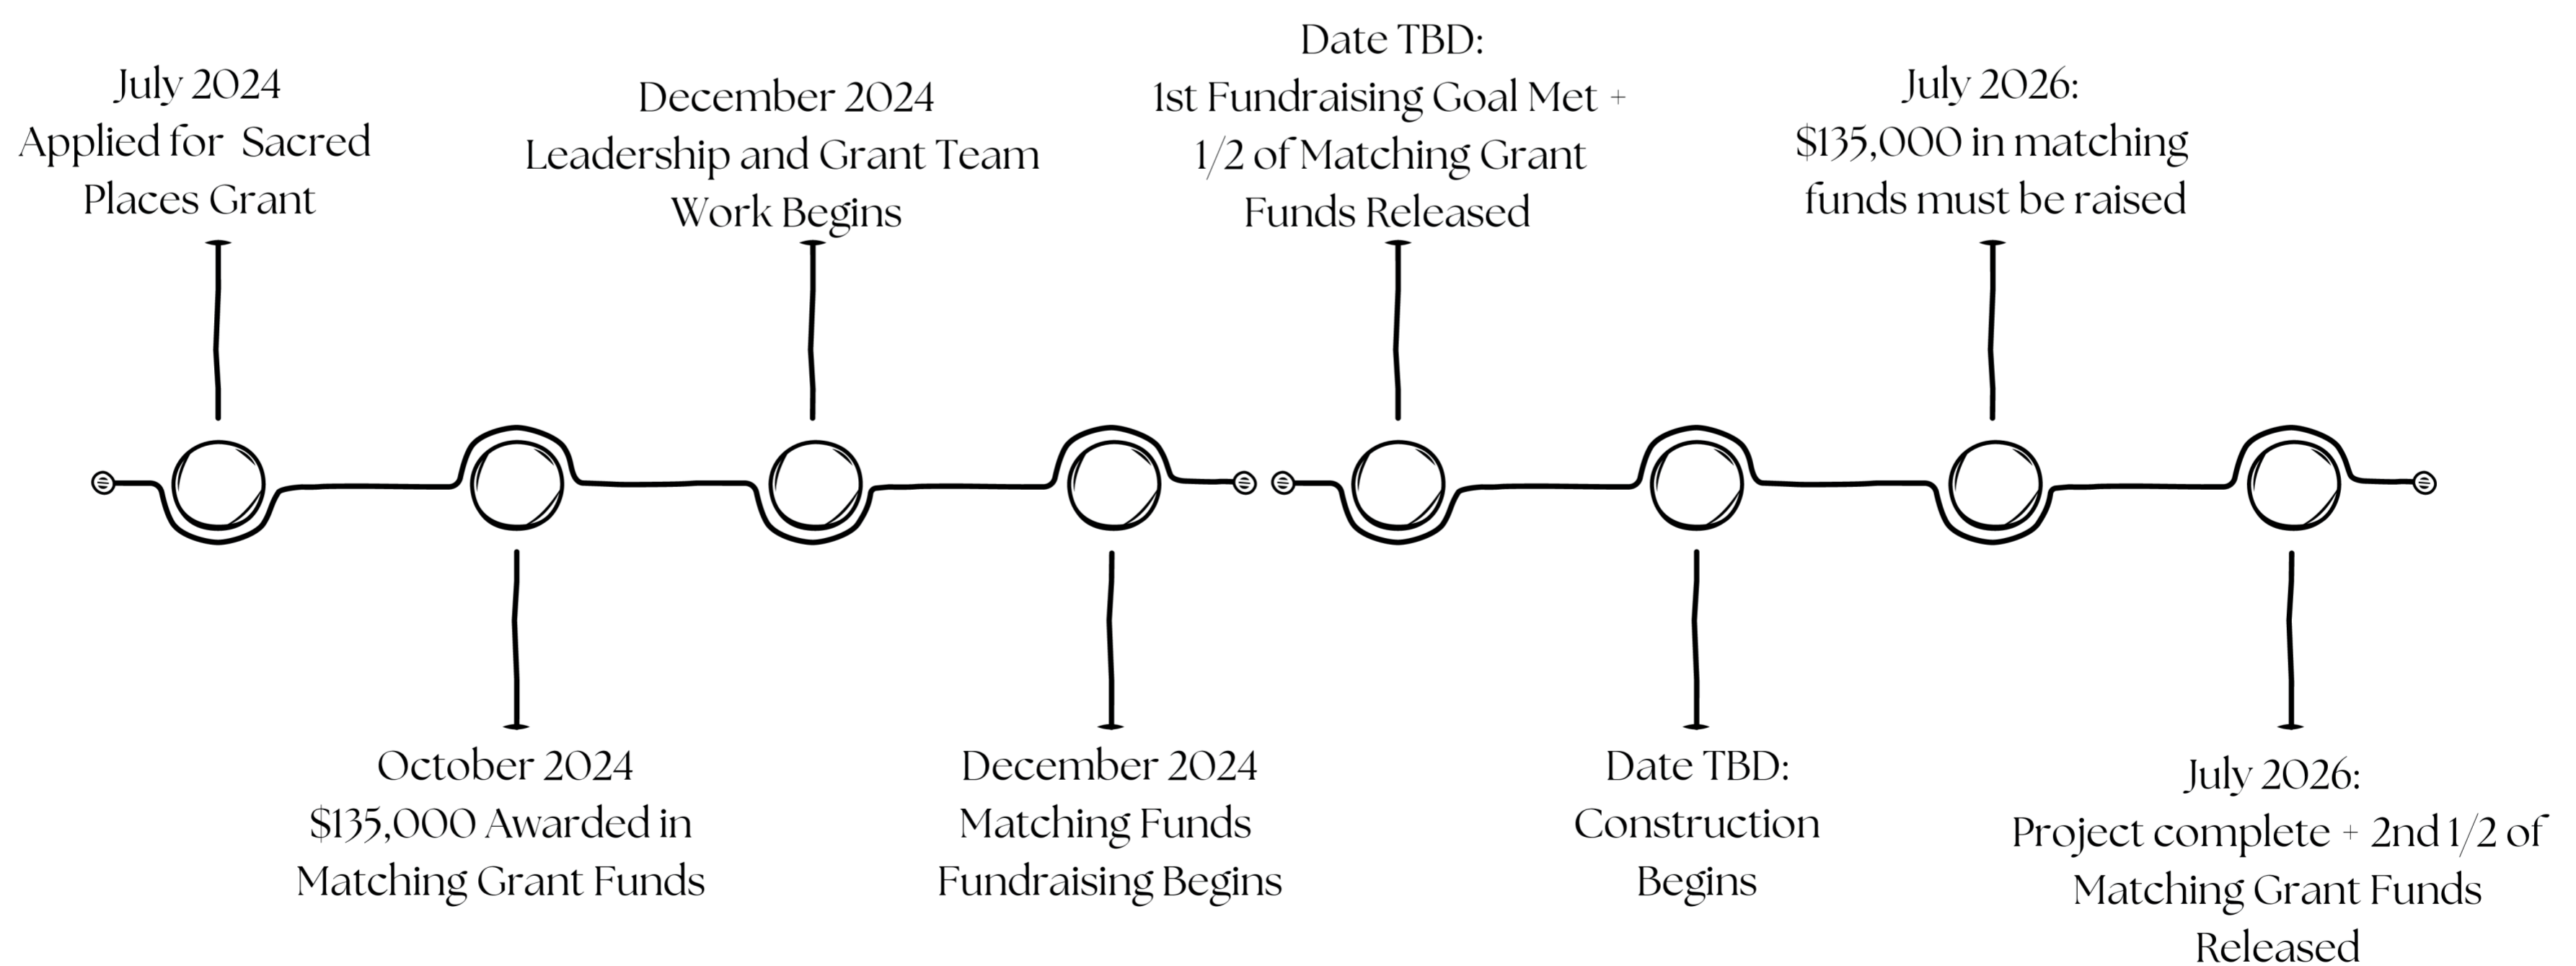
July 2024
Applied for Sacred Places Grant

October 2024
$135,000 Awarded in Matching Grant Funds

December 2024
Leadership and Grant Team Work Begins

December 2024
Matching Funds Fundraising Begins

Date TBD:
1st Fundraising Goal Met + 1/2 of Matching Grant Funds Released

Date TBD:
Construction Begins

July 2026:
$135,000 in matching funds must be raised

July 2026:
Project complete + 2nd 1/2 of Matching Grant Funds Released